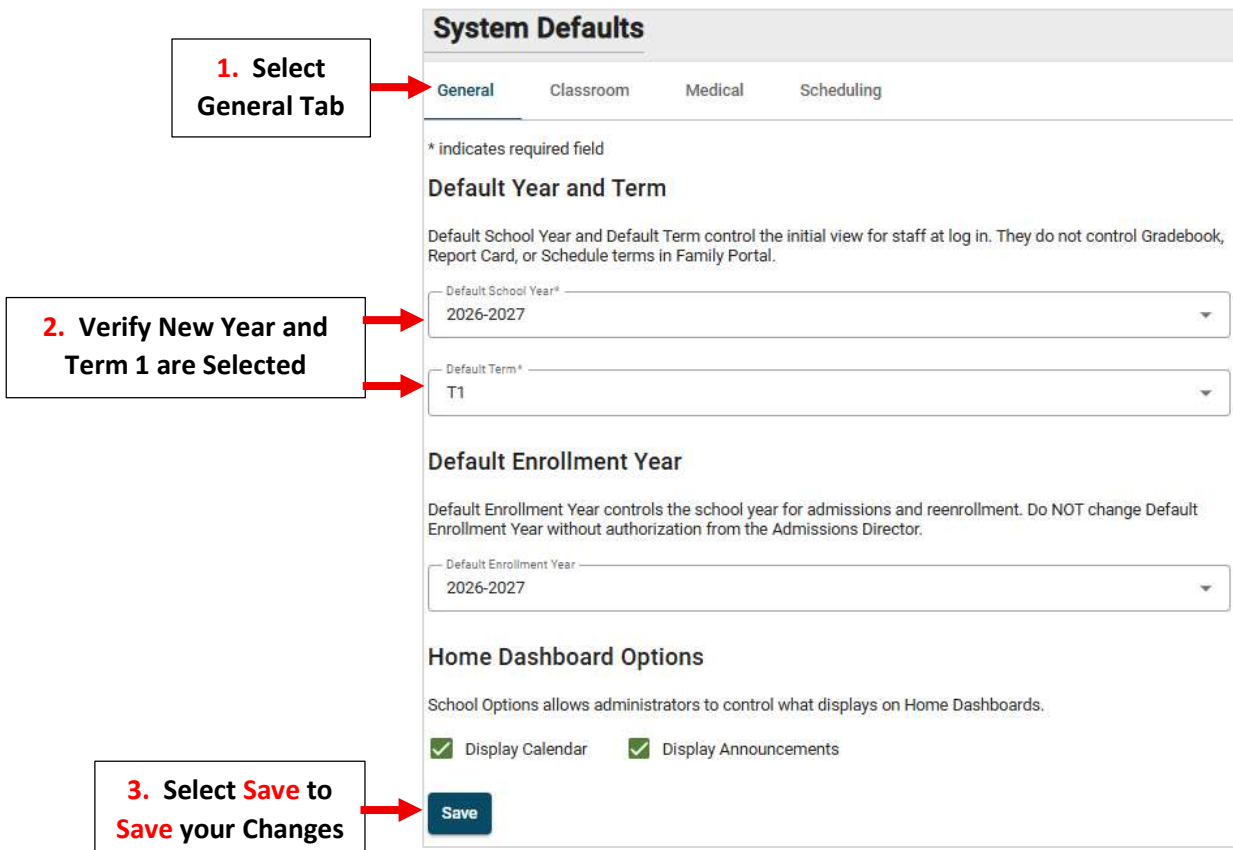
System Defaults

1. Select General Tab

General Classroom Medical Scheduling

* indicates required field

Default Year and Term

Default School Year and Default Term control the initial view for staff at log in. They do not control Gradebook, Report Card, or Schedule terms in Family Portal.

2. Verify New Year and Term 1 are Selected

Default School Year*
2026-2027

Default Term*
T1

Default Enrollment Year

Default Enrollment Year controls the school year for admissions and reenrollment. Do NOT change Default Enrollment Year without authorization from the Admissions Director.

Default Enrollment Year
2026-2027

Home Dashboard Options

School Options allows administrators to control what displays on Home Dashboards.

Display Calendar Display Announcements

3. Select Save to Save your Changes

Save